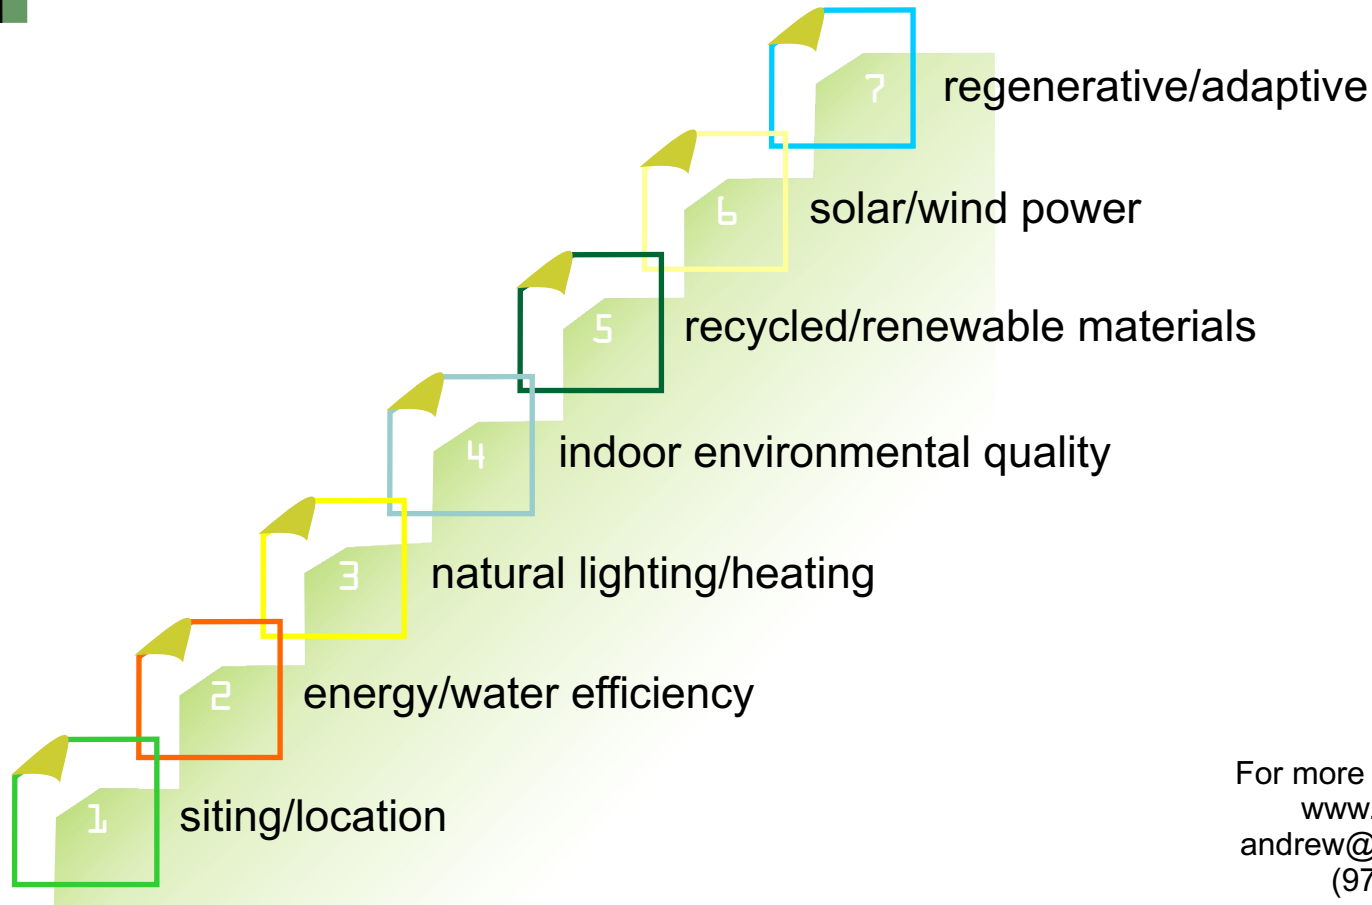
7 regenerative/adaptive

6 solar/wind power

5 recycled/renewable materials

4 indoor environmental quality

3 natural lighting/heating

2 energy/water efficiency

1 siting/location

For more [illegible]
www.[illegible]
andrew@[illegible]
(97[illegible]